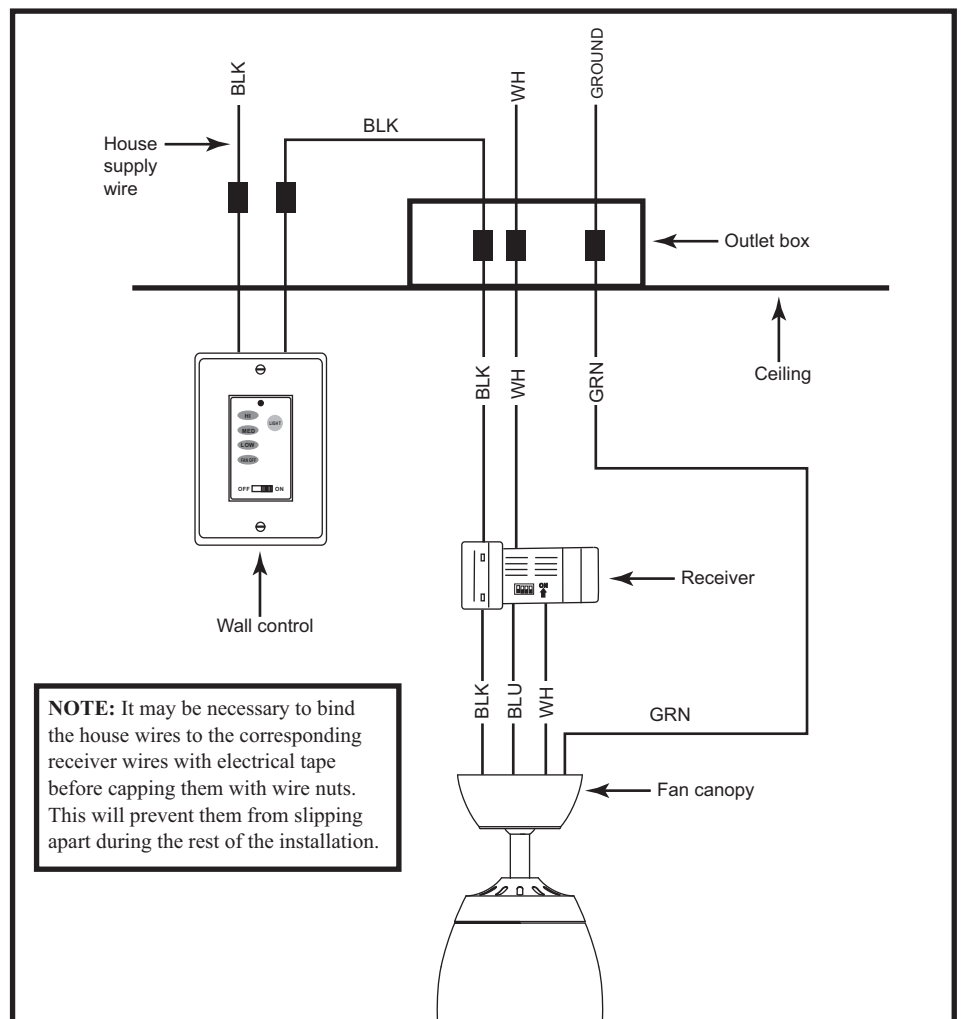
BLK

House supply wire

BLK

WH

GROUND

Outlet box

Ceiling

BLK

WH

GRN

HI

MED

LOW

FAN OFF

LIGHT

OFF ON

Wall control

Receiver

ON

BLK

BLU

WH

GRN

Fan canopy

**NOTE:** It may be necessary to bind the house wires to the corresponding receiver wires with electrical tape before capping them with wire nuts. This will prevent them from slipping apart during the rest of the installation.